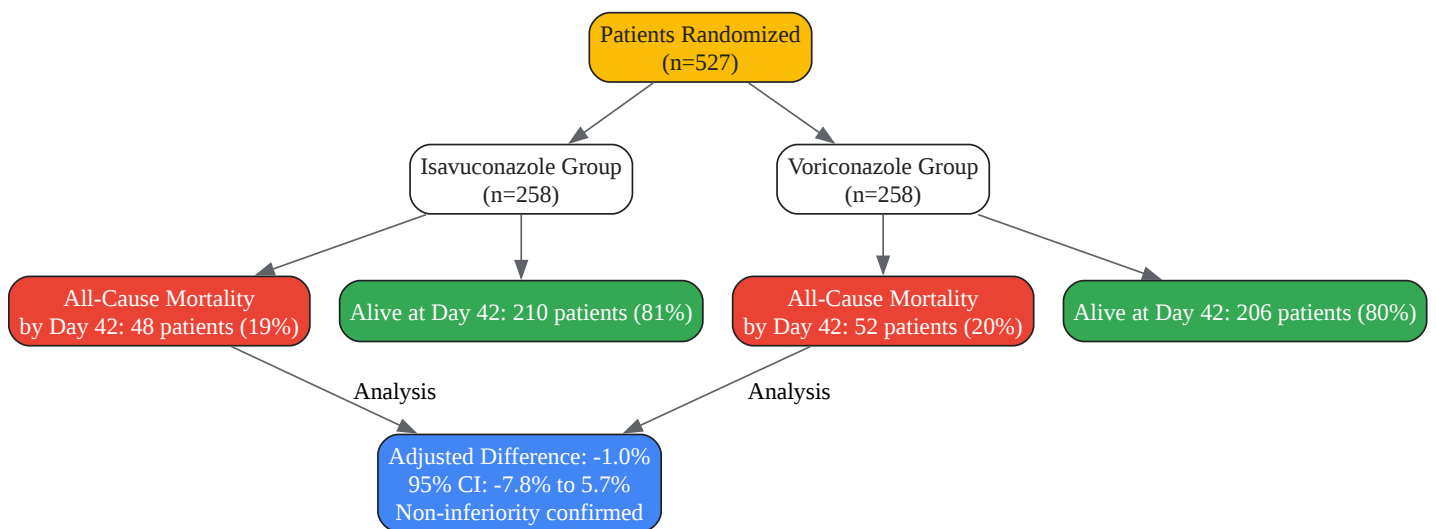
Patients Randomized
(n=527)

Isavuconazole Group
(n=258)

Voriconazole Group
(n=258)

All-Cause Mortality
by Day 42: 48 patients (19%)

Alive at Day 42: 210 patients (81%)

All-Cause Mortality
by Day 42: 52 patients (20%)

Alive at Day 42: 206 patients (80%)

Analysis

Analysis

Adjusted Difference: -1.0%
95% CI: -7.8% to 5.7%
Non-inferiority confirmed